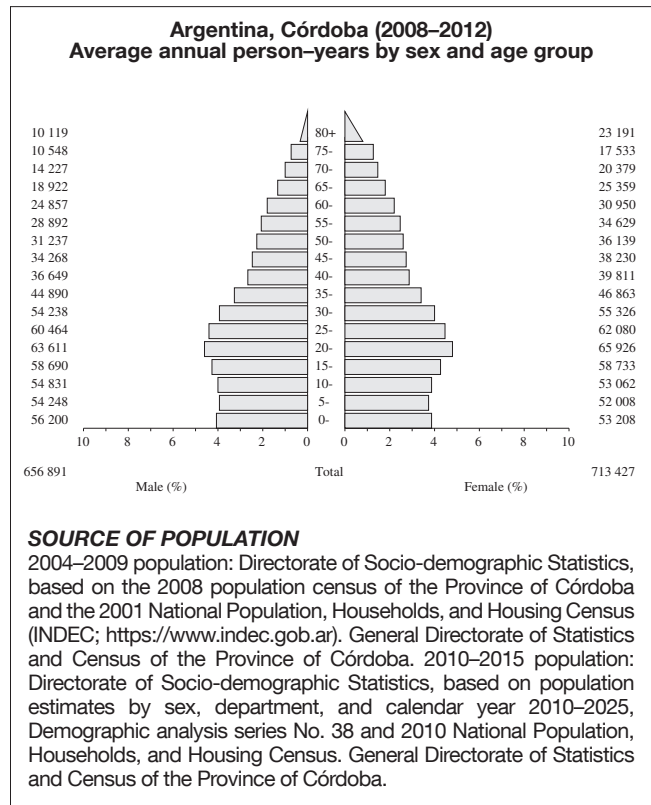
Argentina, Córdoba (2008–2012)
Average annual person–years by sex and age group

| Male | Age | Female |
|---|---|---|
| 10 119 | 80+ | 23 191 |
| 10 548 | 75- | 17 533 |
| 14 227 | 70- | 20 379 |
| 18 922 | 65- | 25 359 |
| 24 857 | 60- | 30 950 |
| 28 892 | 55- | 34 629 |
| 31 237 | 50- | 36 139 |
| 34 268 | 45- | 38 230 |
| 36 649 | 40- | 39 811 |
| 44 890 | 35- | 46 863 |
| 54 238 | 30- | 55 326 |
| 60 464 | 25- | 62 080 |
| 63 611 | 20- | 65 926 |
| 58 690 | 15- | 58 733 |
| 54 831 | 10- | 53 062 |
| 54 248 | 5- | 52 008 |
| 56 200 | 0- | 53 208 |

10 8 6 4 2 0 0 2 4 6 8 10

656 891 Total 713 427
Male (%) Female (%)

SOURCE OF POPULATION
2004–2009 population: Directorate of Socio-demographic Statistics, based on the 2008 population census of the Province of Córdoba and the 2001 National Population, Households, and Housing Census (INDEC; https://www.indec.gob.ar). General Directorate of Statistics and Census of the Province of Córdoba. 2010–2015 population: Directorate of Socio-demographic Statistics, based on population estimates by sex, department, and calendar year 2010–2025, Demographic analysis series No. 38 and 2010 National Population, Households, and Housing Census. General Directorate of Statistics and Census of the Province of Córdoba.